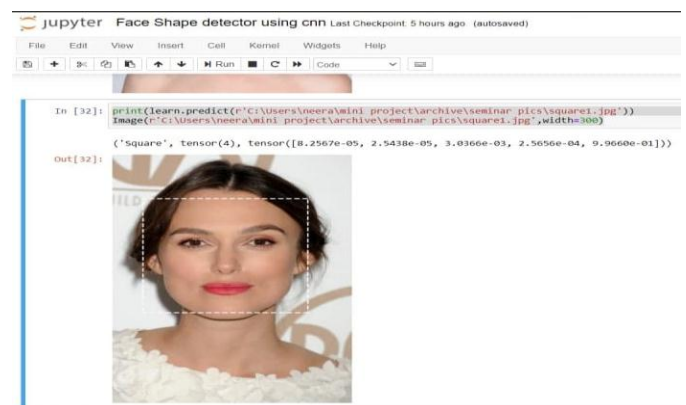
jupyter Face Shape detector using cnn Last Checkpoint: 5 hours ago (autosaved)

File Edit View Insert Cell Kernel Widgets Help

Run Code

In [32]: print(learn.predict(r'C:\Users\neera\mini project\archive\seminar pics\square1.jpg'))
Image(r'C:\Users\neera\mini project\archive\seminar pics\square1.jpg',width=300)

('Square', tensor(4), tensor([8.2567e-05, 2.5438e-05, 3.0366e-03, 2.5656e-04, 9.9660e-01]))

Out[32]: